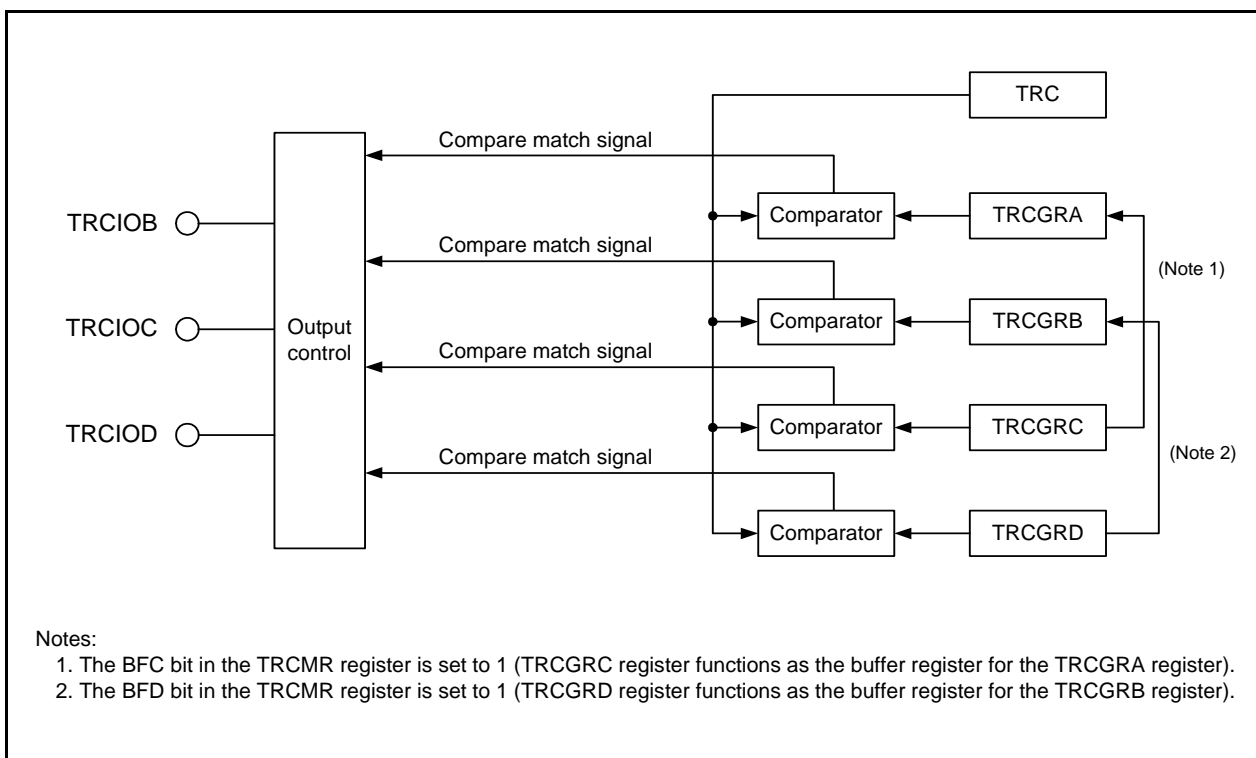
TRC

Compare match signal

TRCIOB

Comparator

TRCGRA

Compare match signal

(Note 1)

TRCIOC

Output control

Comparator

TRCGRB

Compare match signal

TRCIOD

Comparator

TRCGRC

Compare match signal

(Note 2)

Comparator

TRCGRD

Notes:
1. The BFC bit in the TRCMR register is set to 1 (TRCGRC register functions as the buffer register for the TRCGRA register).
2. The BFD bit in the TRCMR register is set to 1 (TRCGRD register functions as the buffer register for the TRCGRB register).